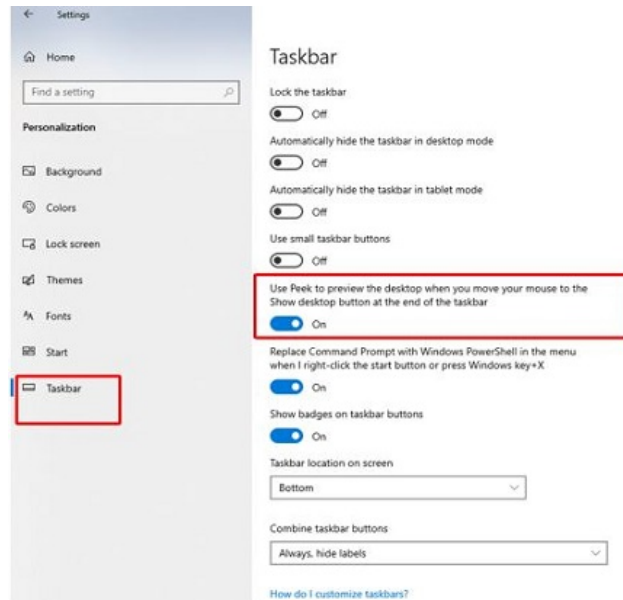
Settings

Home

Find a setting

Personalization

Background

Colors

Lock screen

Themes

Fonts

Start

Taskbar

Taskbar

Lock the taskbar

Off

Automatically hide the taskbar in desktop mode

Off

Automatically hide the taskbar in tablet mode

Off

Use small taskbar buttons

Off

Use Peek to preview the desktop when you move your mouse to the Show desktop button at the end of the taskbar

On

Replace Command Prompt with Windows PowerShell in the menu when I right-click the start button or press Windows key+X

On

Show badges on taskbar buttons

On

Taskbar location on screen

Bottom

Combine taskbar buttons

Always, hide labels

How do I customize taskbars?